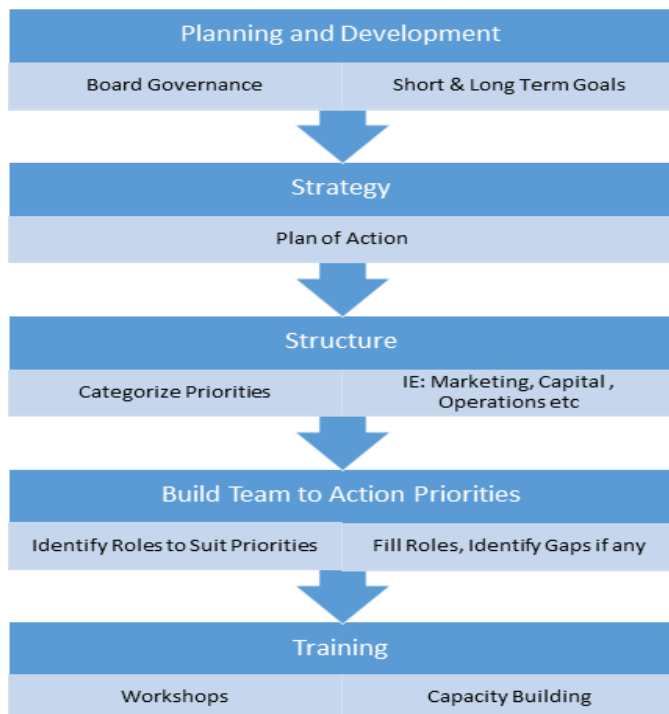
Planning and Development

Board Governance

Short & Long Term Goals

Strategy

Plan of Action

Structure

Categorize Priorities

IE: Marketing, Capital , Operations etc

Build Team to Action Priorities

Identify Roles to Suit Priorities

Fill Roles, Identify Gaps if any

Training

Workshops

Capacity Building